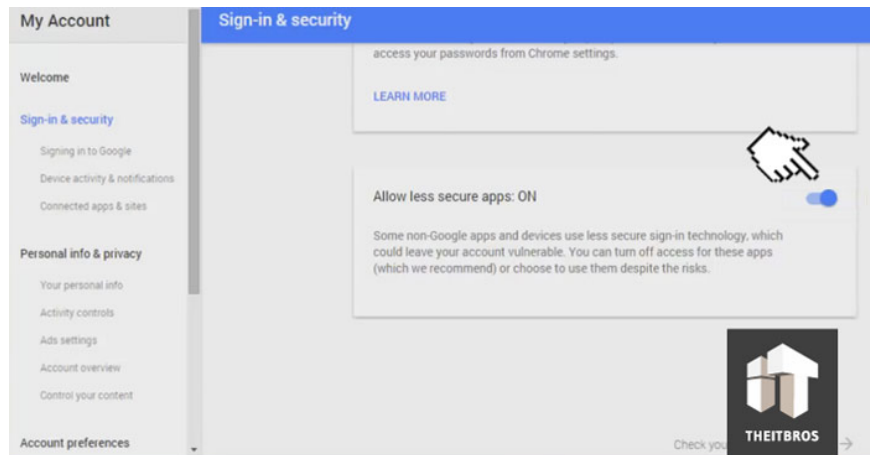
My Account

Welcome

Sign-in & security

Signing in to Google

Device activity & notifications

Connected apps & sites

Personal info & privacy

Your personal info

Activity controls

Ads settings

Account overview

Control your content

Account preferences

Sign-in & security

access your passwords from Chrome settings.

LEARN MORE

Allow less secure apps: ON

Some non-Google apps and devices use less secure sign-in technology, which could leave your account vulnerable. You can turn off access for these apps (which we recommend) or choose to use them despite the risks.

Check yo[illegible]

THEITBROS